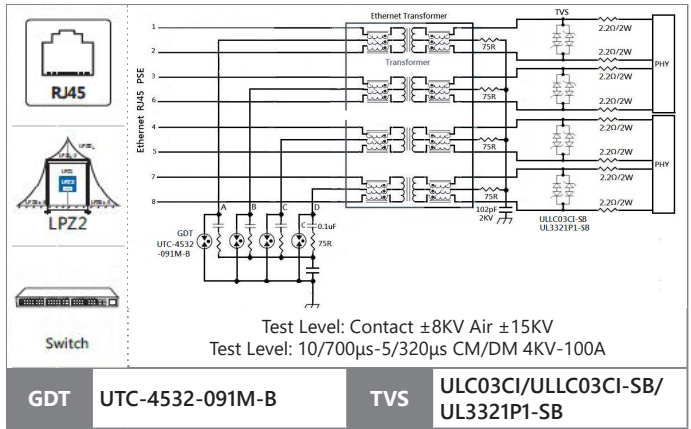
RJ45

LPZ2

Switch

Ethernet RJ45 PSE

1
2
3
4
5
6
7
8

Ethernet Transformer

Transformer

TVS

75R
75R
75R
75R

2.2Ω/2W
2.2Ω/2W
2.2Ω/2W
2.2Ω/2W
2.2Ω/2W
2.2Ω/2W
2.2Ω/2W
2.2Ω/2W

PHY
PHY

A B C D

GDT
UTC-4532
-091M-B

C 0.1uF
75R

102pF
2KV

ULLC03CI-SB
UL3321P1-SB

Test Level: Contact ±8KV Air ±15KV
Test Level: 10/700μs-5/320μs CM/DM 4KV-100A

| GDT | UTC-4532-091M-B | TVS | ULC03CI/ULLC03CI-SB/ UL3321P1-SB |